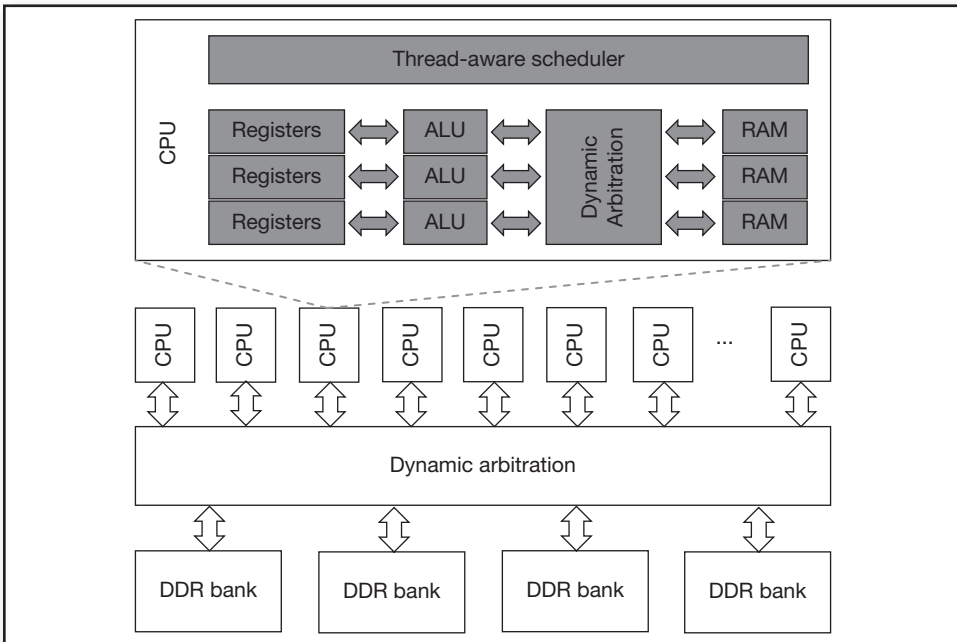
Thread-aware scheduler

CPU

Registers
Registers
Registers

ALU
ALU
ALU

Dynamic Arbitration

RAM
RAM
RAM

CPU CPU CPU CPU CPU CPU CPU ... CPU

Dynamic arbitration

DDR bank DDR bank DDR bank DDR bank